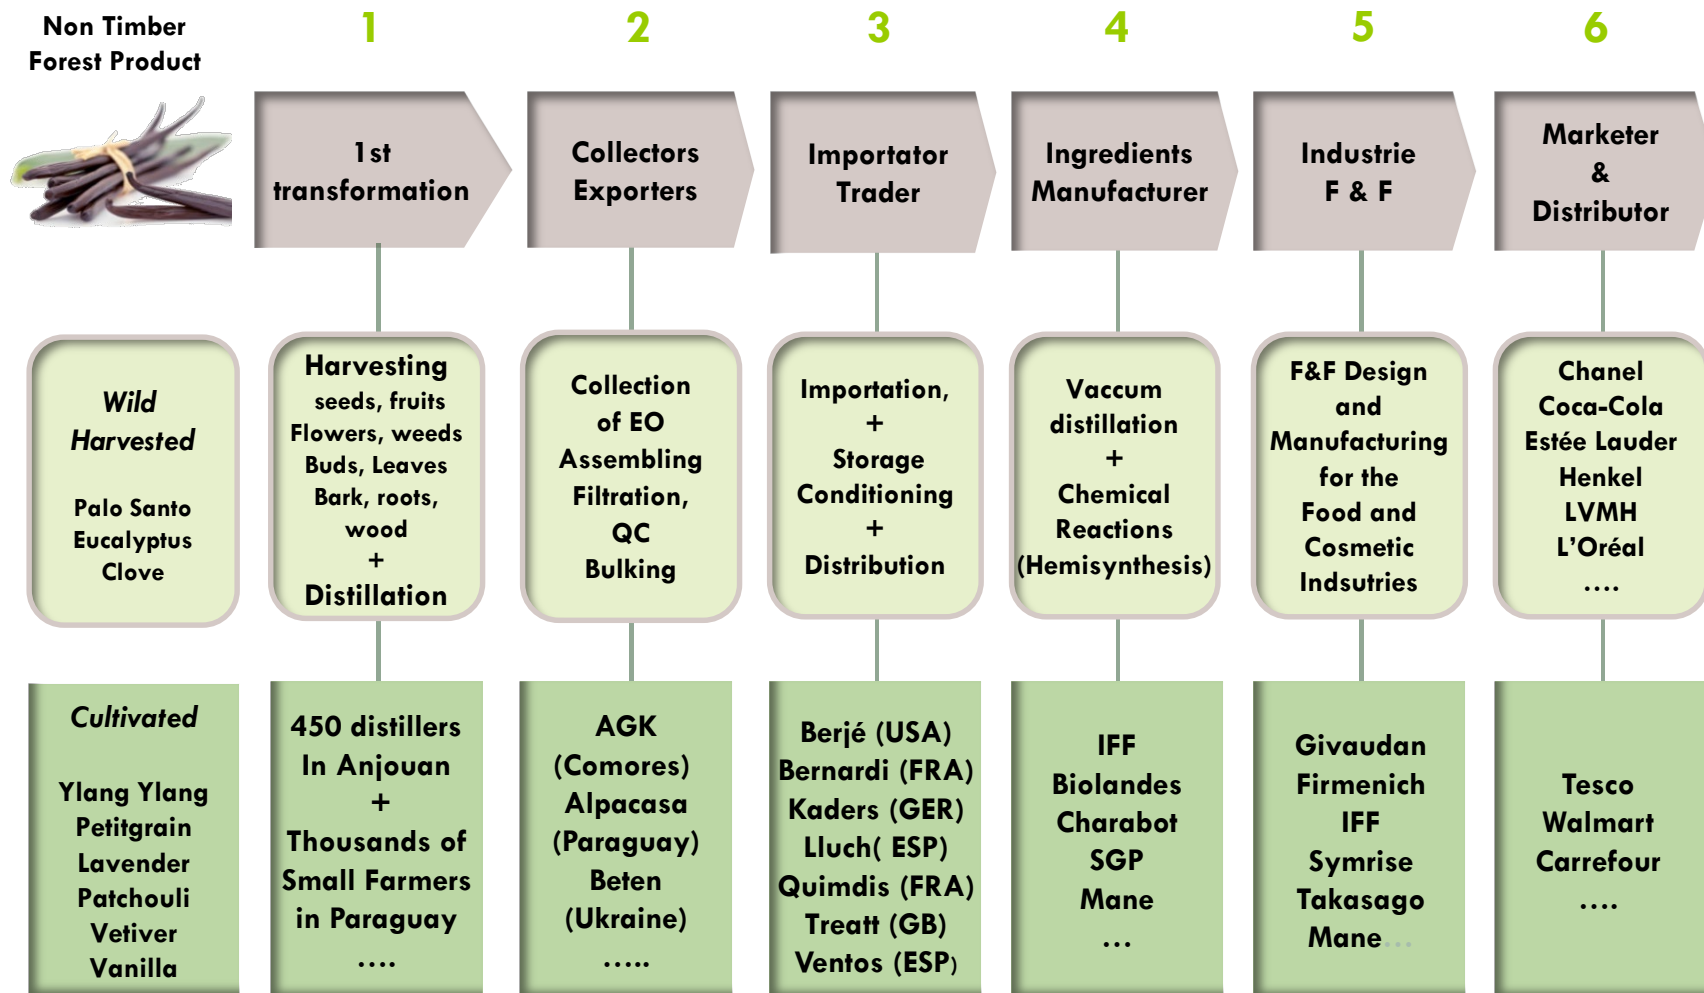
Non Timber Forest Product

1

2

3

4

5

6

1st transformation

Collectors Exporters

Importator Trader

Ingredients Manufacturer

Industrie F & F

Marketer & Distributor

*Wild Harvested*

Palo Santo
Eucalyptus
Clove

Harvesting
seeds, fruits
Flowers, weeds
Buds, Leaves
Bark, roots, wood
+
Distillation

Collection of EO
Assembling
Filtration,
QC
Bulking

Importation,
+
Storage
Conditioning
+
Distribution

Vaccum distillation
+
Chemical Reactions
(Hemisynthesis)

F&F Design and Manufacturing for the Food and Cosmetic Indsutries

Chanel
Coca-Cola
Estée Lauder
Henkel
LVMH
L'Oréal
....

*Cultivated*

Ylang Ylang
Petitgrain
Lavender
Patchouli
Vetiver
Vanilla

450 distillers In Anjouan
+
Thousands of Small Farmers in Paraguay
....

AGK
(Comores)
Alpacasa
(Paraguay)
Beten
(Ukraine)
.....

Berjé (USA)
Bernardi (FRA)
Kaders (GER)
Lluch( ESP)
Quimdis (FRA)
Treatt (GB)
Ventos (ESP)

IFF
Biolandes
Charabot
SGP
Mane
...

Givaudan
Firmenich
IFF
Symrise
Takasago
Mane...

Tesco
Walmart
Carrefour
....